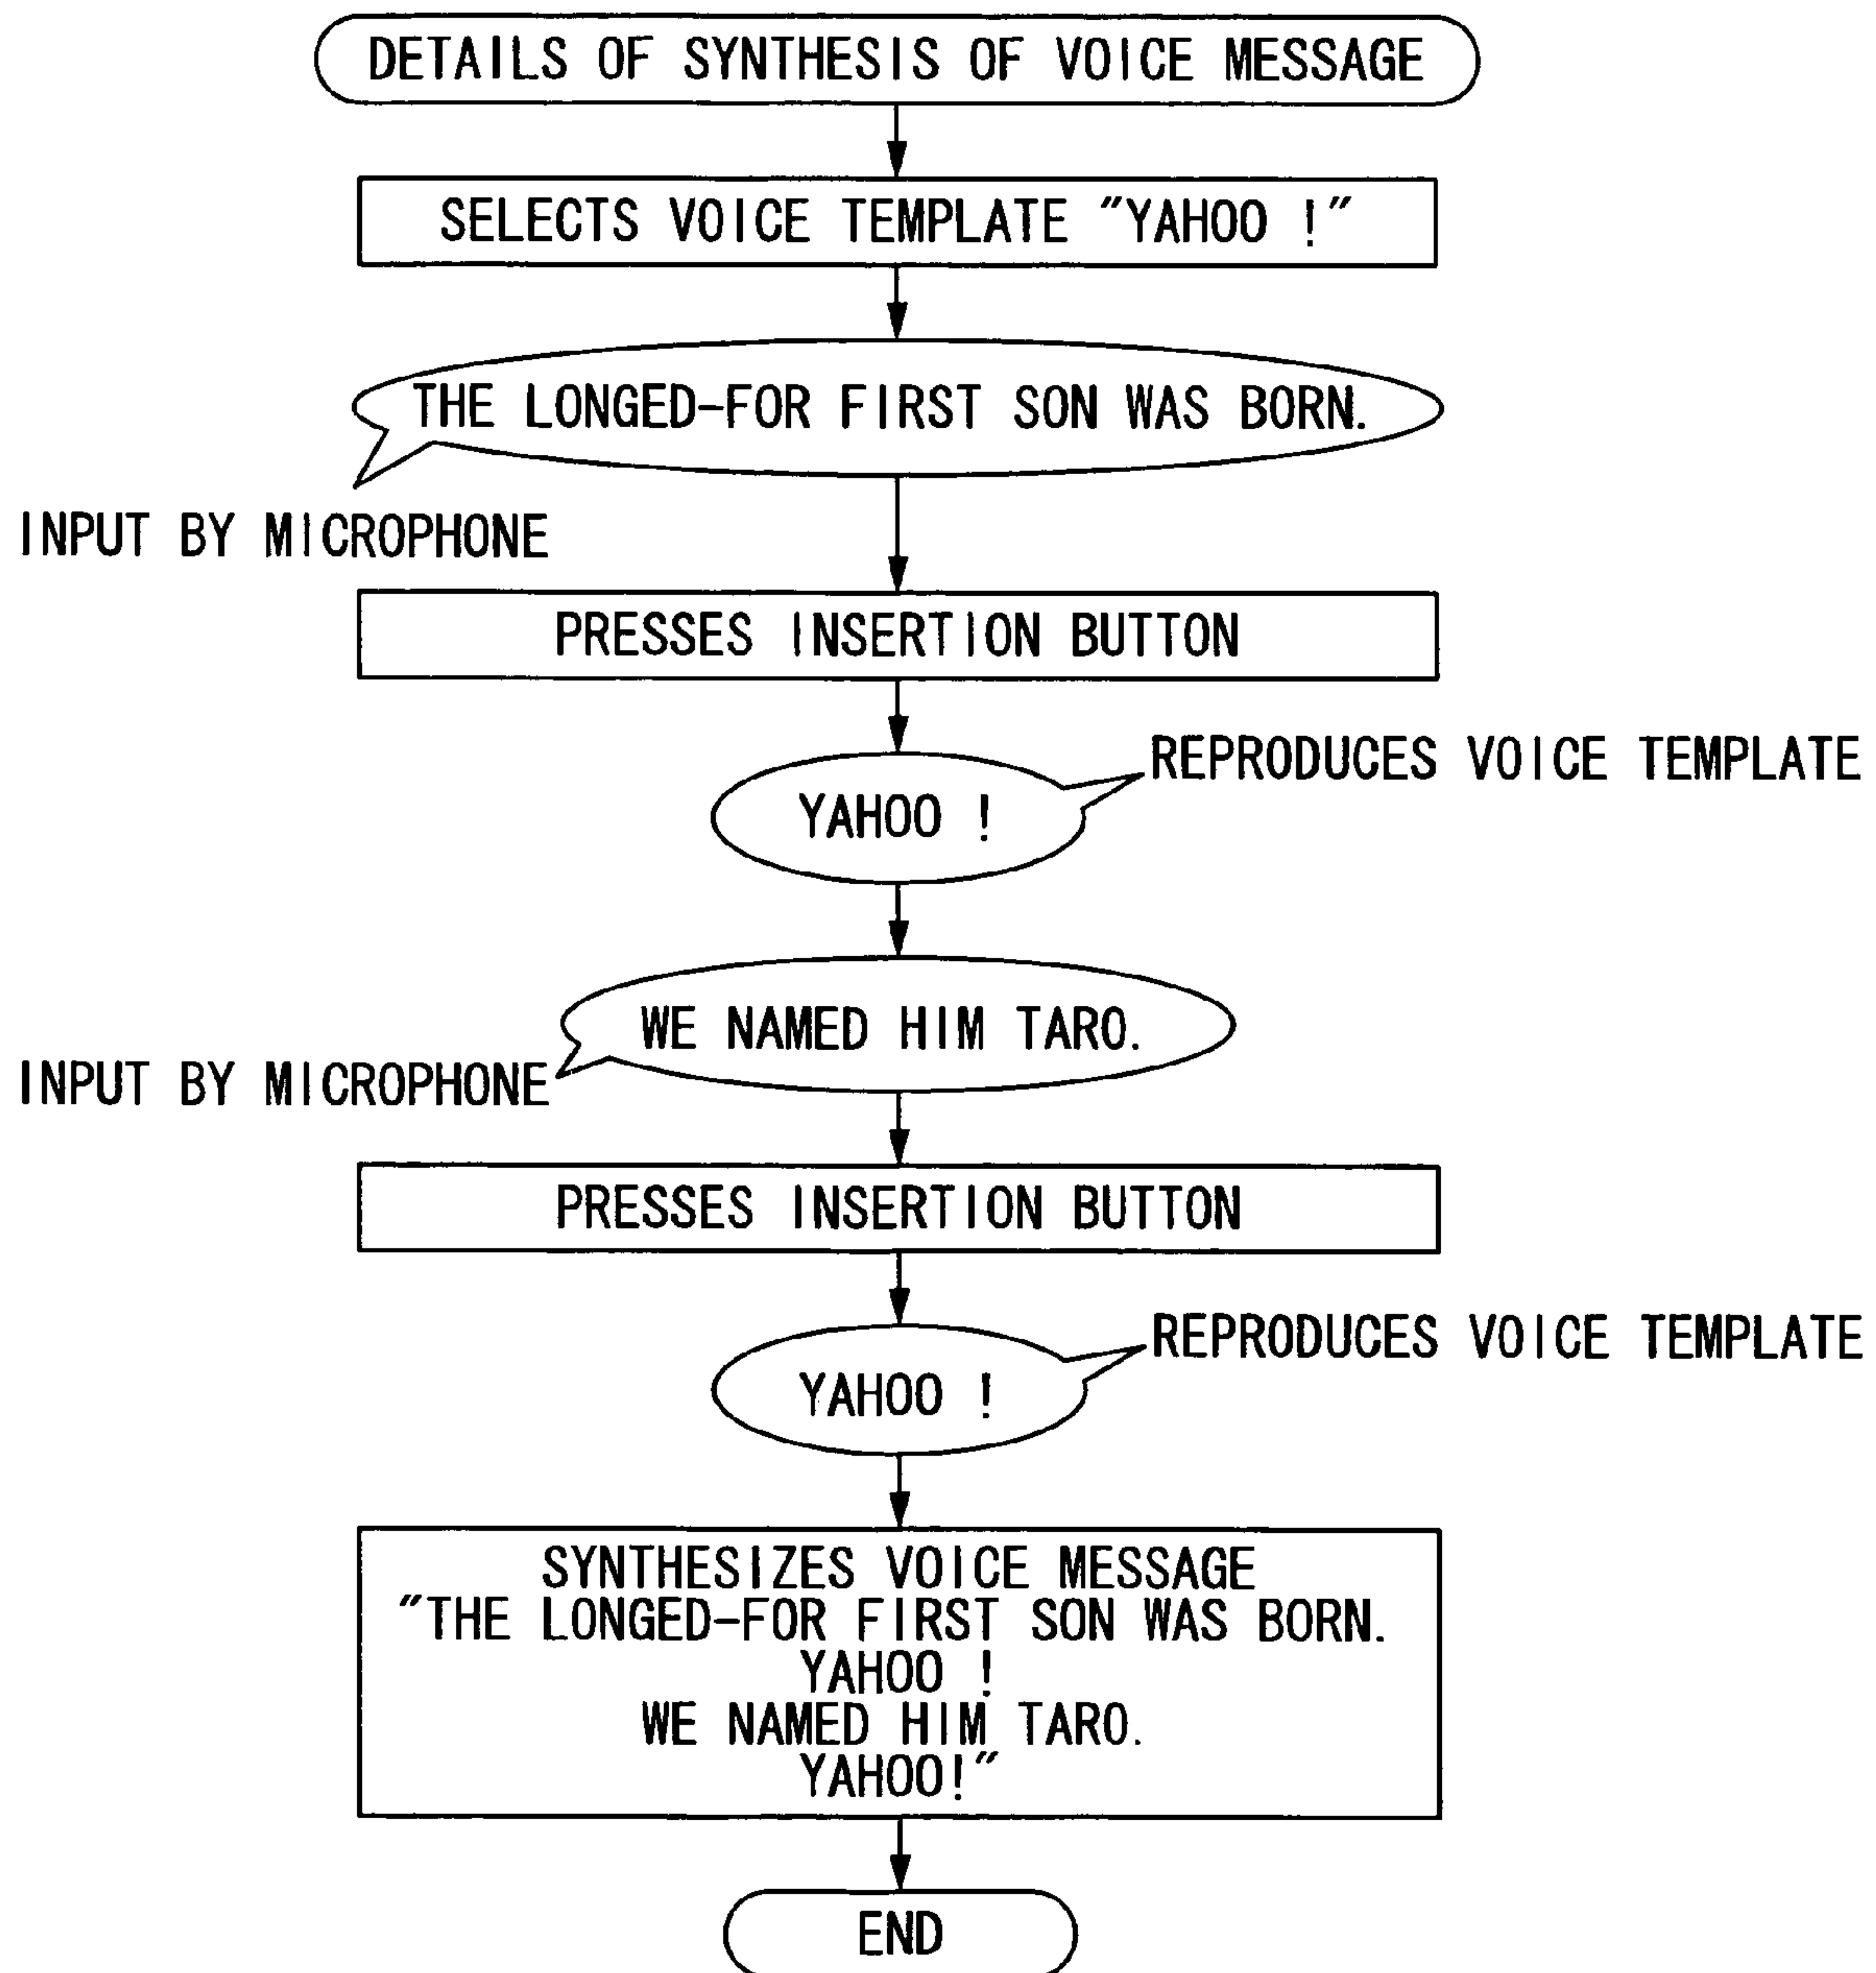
DETAILS OF SYNTHESIS OF VOICE MESSAGE

SELECTS VOICE TEMPLATE "YAHOO !"

THE LONGED-FOR FIRST SON WAS BORN.

INPUT BY MICROPHONE

PRESSES INSERTION BUTTON

REPRODUCES VOICE TEMPLATE

YAHOO !

WE NAMED HIM TARO.

INPUT BY MICROPHONE

PRESSES INSERTION BUTTON

REPRODUCES VOICE TEMPLATE

YAHOO !

SYNTHESIZES VOICE MESSAGE
"THE LONGED-FOR FIRST SON WAS BORN.
YAHOO !
WE NAMED HIM TARO.
YAHOO!"

END